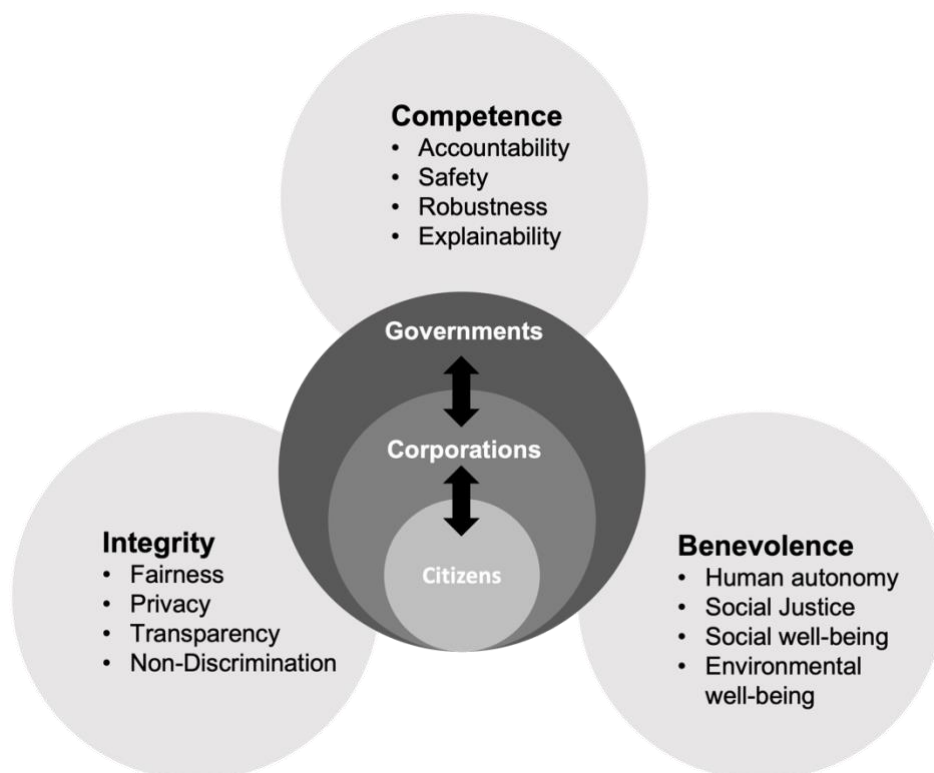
Competence
• Accountability
• Safety
• Robustness
• Explainability

Governments

Corporations

Citizens

Integrity
• Fairness
• Privacy
• Transparency
• Non-Discrimination

Benevolence
• Human autonomy
• Social Justice
• Social well-being
• Environmental well-being